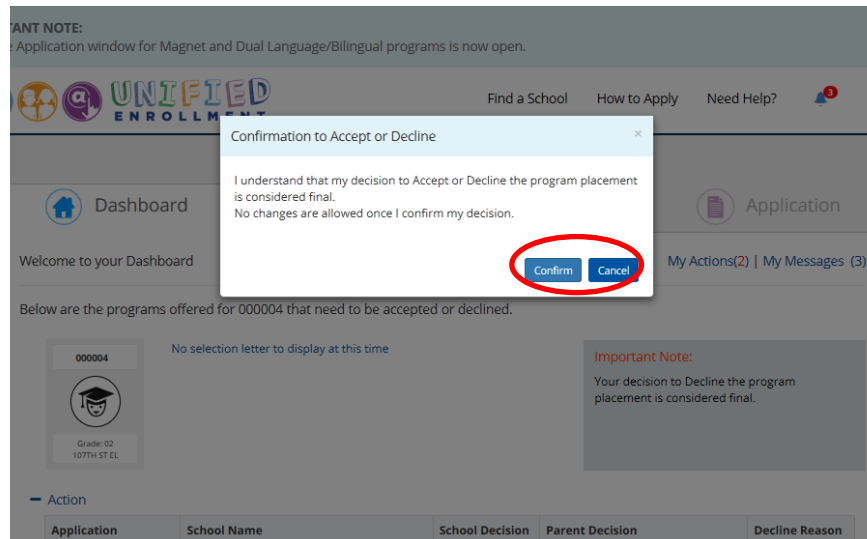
TANT NOTE:
e Application window for Magnet and Dual Language/Bilingual programs is now open.

UNIFIED ENROLLMENT

Find a School How to Apply Need Help? 3

Confirmation to Accept or Decline ×

I understand that my decision to Accept or Decline the program placement is considered final.
No changes are allowed once I confirm my decision.

Confirm Cancel

Dashboard

Application

Welcome to your Dashboard

My Actions(2) | My Messages (3)

Below are the programs offered for 000004 that need to be accepted or declined.

000004

Grade: 02
107TH ST EL

No selection letter to display at this time

Important Note:
Your decision to Decline the program placement is considered final.

− Action

| Application | School Name | School Decision | Parent Decision | Decline Reason |
|---|---|---|---|---|